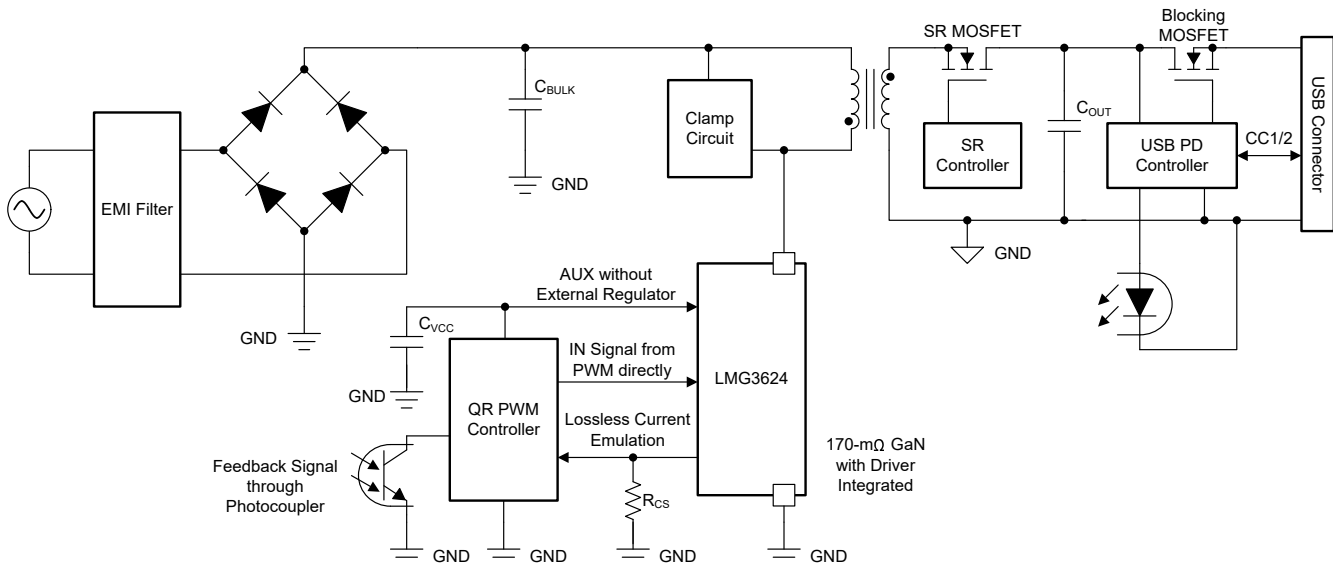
SR MOSFET

Blocking MOSFET

USB Connector

$C_{BULK}$

Clamp Circuit

$C_{OUT}$

CC1/2

SR Controller

USB PD Controller

EMI Filter

GND

GND

GND

AUX without External Regulator

$C_{VCC}$

IN Signal from PWM directly

LMG3624

GND

QR PWM Controller

Lossless Current Emulation

170-mΩ GaN with Driver Integrated

Feedback Signal through Photocoupler

$R_{CS}$

GND

GND

GND

GND